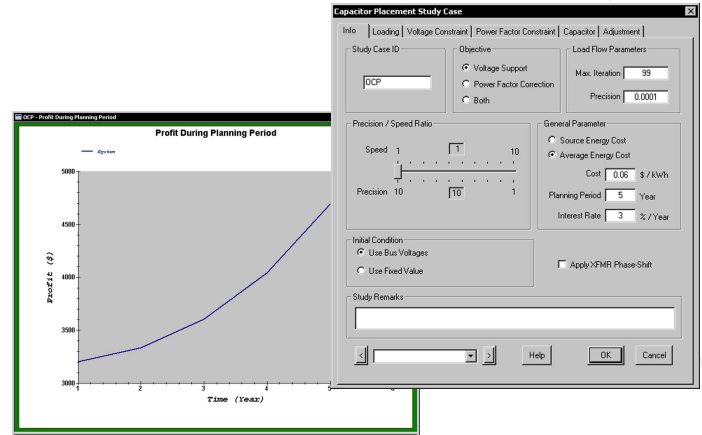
OCP - Profit During Planning Period

Profit During Planning Period

System

5000

4500

4000

3500

3000

Profit ($)

1

2

3

4

5

Time (Year)

Capacitor Placement Study Case

Info | Loading | Voltage Constraint | Power Factor Constraint | Capacitor | Adjustment

Study Case ID

OCP

Objective

Voltage Support

Power Factor Correction

Both

Load Flow Parameters

Max. Iteration 99

Precision 0.0001

Precision / Speed Ratio

Speed 1 | 1 | 10

Precision 10 | 10 | 1

General Parameter

Source Energy Cost

Average Energy Cost

Cost 0.06 $ / kWh

Planning Period 5 Year

Interest Rate 3 % / Year

Initial Condition

Use Bus Voltages

Use Fixed Value

Apply XFMR Phase-Shift

Study Remarks

Help

OK

Cancel